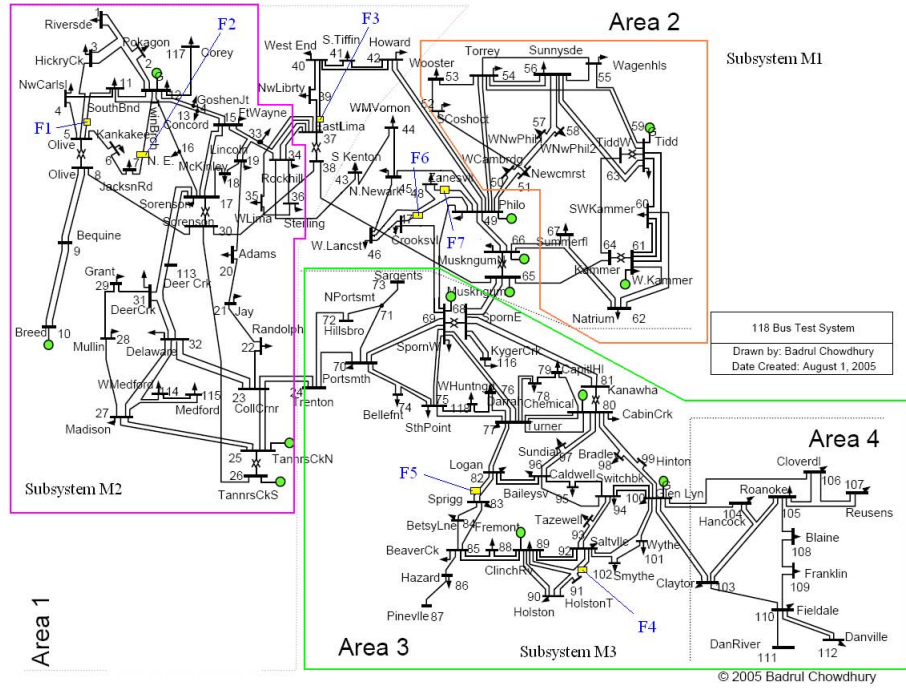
Area 2

Subsystem M1

Area 4

Area 3

Area 1

Subsystem M2

Subsystem M3

118 Bus Test System

Drawn by: Badrul Chowdhury
Date Created: August 1, 2005

© 2005 Badrul Chowdhury

F1 F2 F3 F4 F5 F6 F7

Riversde 1 Pokagon 2 HickryCk 3 117 Corey NwCarlsl 11 4 SouthBnd 12 5 Olive Kankakee 6 7 N. E. 16 13 Concord GoshenJt 14 15 FtWayne 33 Olive 8 JacksnRd McKinley Lincoln 19 18 34 Rockhill 35 36 Sterling 17 Sorenson Sorenson 30 WLima Bequine 9 Adams 20 113 Deer Crk Grant 29 31 DeerCrk 21 Jay Randolph 22 Breed 10 Mullin 28 Delaware 32 WMedford 114 115 Medford 27 Madison 23 CollCrnr 24 Trenton 25 TannrsCkN 26 TannrsCkS

West End 40 S.Tiffin 41 Howard 42 NwLiberty 39 EastLima 37 38 WMVernon 44 S Kenton 43 N.Newark 45 48 Zanesvl 46 W.Lancst Crooksvl 47 49 Philo

Wooster 53 Torrey 54 Sunnysde 56 55 Wagenhls 52 SCoshoct WNwPhil 57 58 WNwPhil2 59 Tidd TiddW 63 WCambrdg 50 Newcmrst 51 SWKammer 60 67 Summerfl 64 Kammer 61 W.Kammer 66 Muskngum 65 Natrium 62

Sargents 73 NPortsmt 72 Hillsbro 71 Muskngum 68 SpornE 69 70 Portsmth SpornW 116 KygerCrk 74 Bellefnt 75 WHuntngd 118 SthPoint 76 Darrah 79 CapitlHl 78 Chemical 81 Kanawha 80 CabinCrk 77 Turner Sundial 97 Bradley 98 99 Hinton 96 Caldwell 100 Glen Lyn Logan 82 Sprigg 83 Baileysv 95 Switchbk 94 BetsyLne 84 Fremont 93 Tazewell 104 Hancock Roanoke 105 Cloverdl 106 107 Reusens Blaine 108 Franklin 109 BeaverCk 85 88 89 ClinchRv 92 Saltville Wythe 101 102 Smythe Hazard 86 90 Holston 91 HolstonT Claytor 103 110 Fieldale Danville 112 Pinevlle 87 DanRiver 111